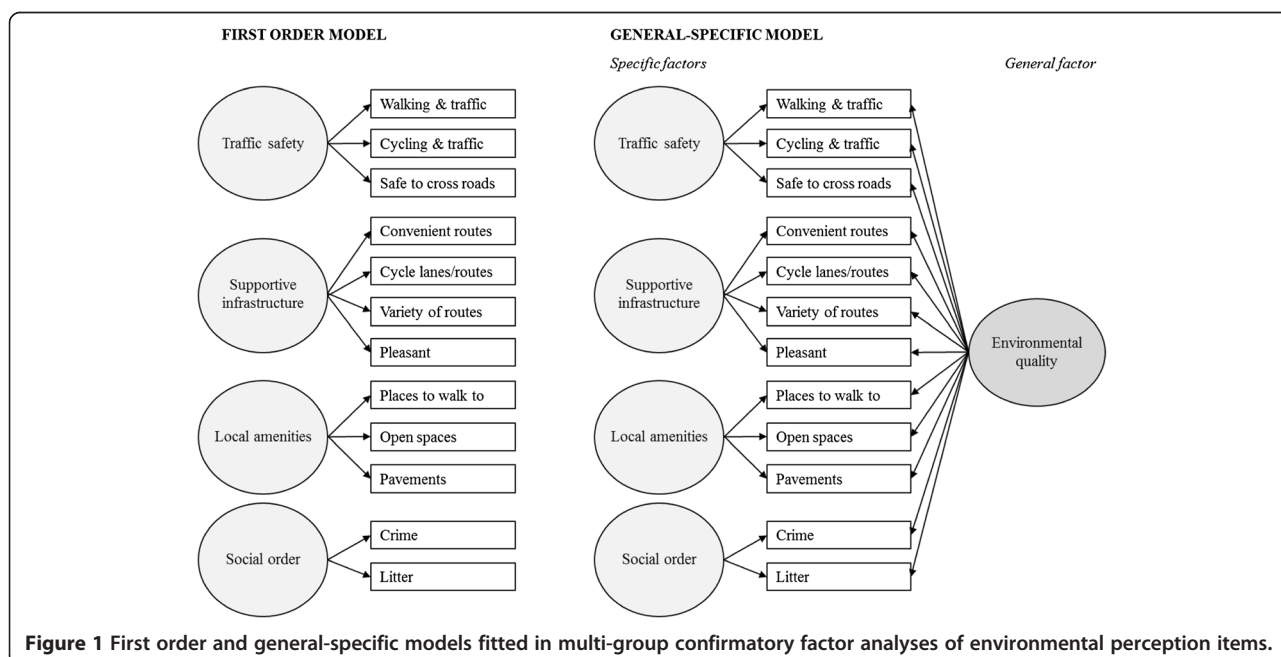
FIRST ORDER MODEL

Traffic safety

Walking & traffic

Cycling & traffic

Safe to cross roads

Supportive infrastructure

Convenient routes

Cycle lanes/routes

Variety of routes

Pleasant

Local amenities

Places to walk to

Open spaces

Pavements

Social order

Crime

Litter

GENERAL-SPECIFIC MODEL

Specific factors

General factor

Traffic safety

Walking & traffic

Cycling & traffic

Safe to cross roads

Supportive infrastructure

Convenient routes

Cycle lanes/routes

Variety of routes

Pleasant

Environmental quality

Local amenities

Places to walk to

Open spaces

Pavements

Social order

Crime

Litter

**Figure 1** **First order and general-specific models fitted in multi-group confirmatory factor analyses of environmental perception items.**